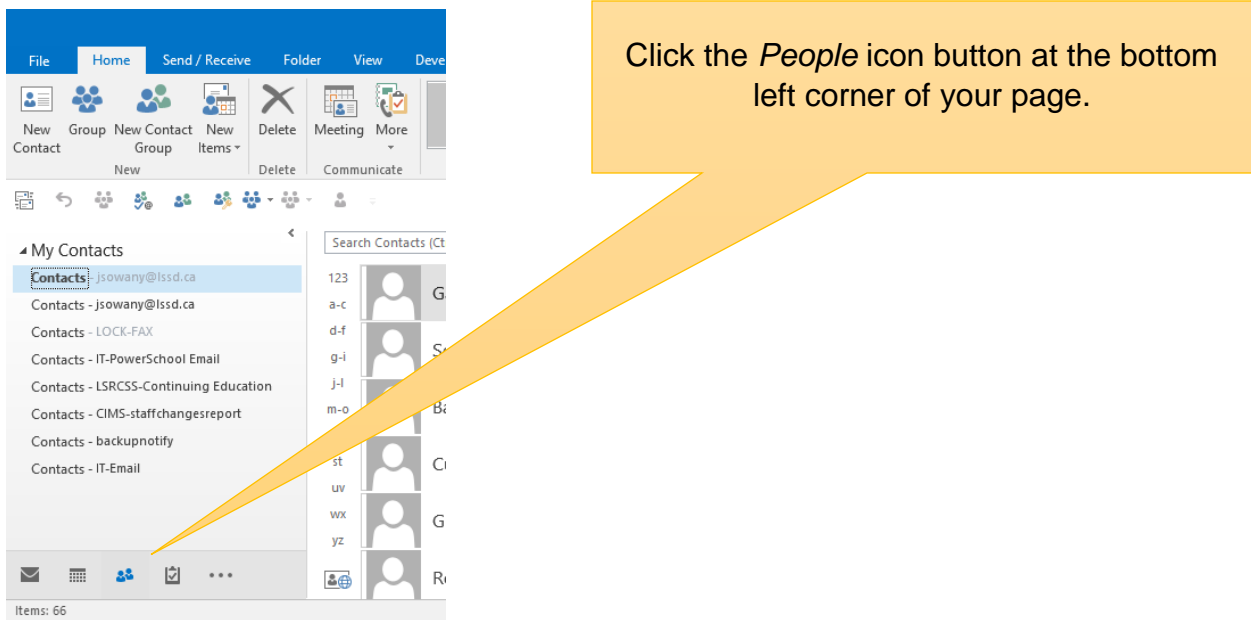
File Home Send / Receive Folder View Deve

New Contact Group New Contact Group New Items Delete Meeting More

New Delete Communicate

Click the *People* icon button at the bottom left corner of your page.

My Contacts

Contacts - jsowany@lssd.ca

Contacts - jsowany@lssd.ca

Contacts - LOCK-FAX

Contacts - IT-PowerSchool Email

Contacts - LSRCSS-Continuing Education

Contacts - CIMS-staffchangesreport

Contacts - backupnotify

Contacts - IT-Email

Search Contacts (Ct

123
a-c
d-f
g-i
j-l
m-o
st
uv
wx
yz

G
S
Ba
C
G
R

Items: 66